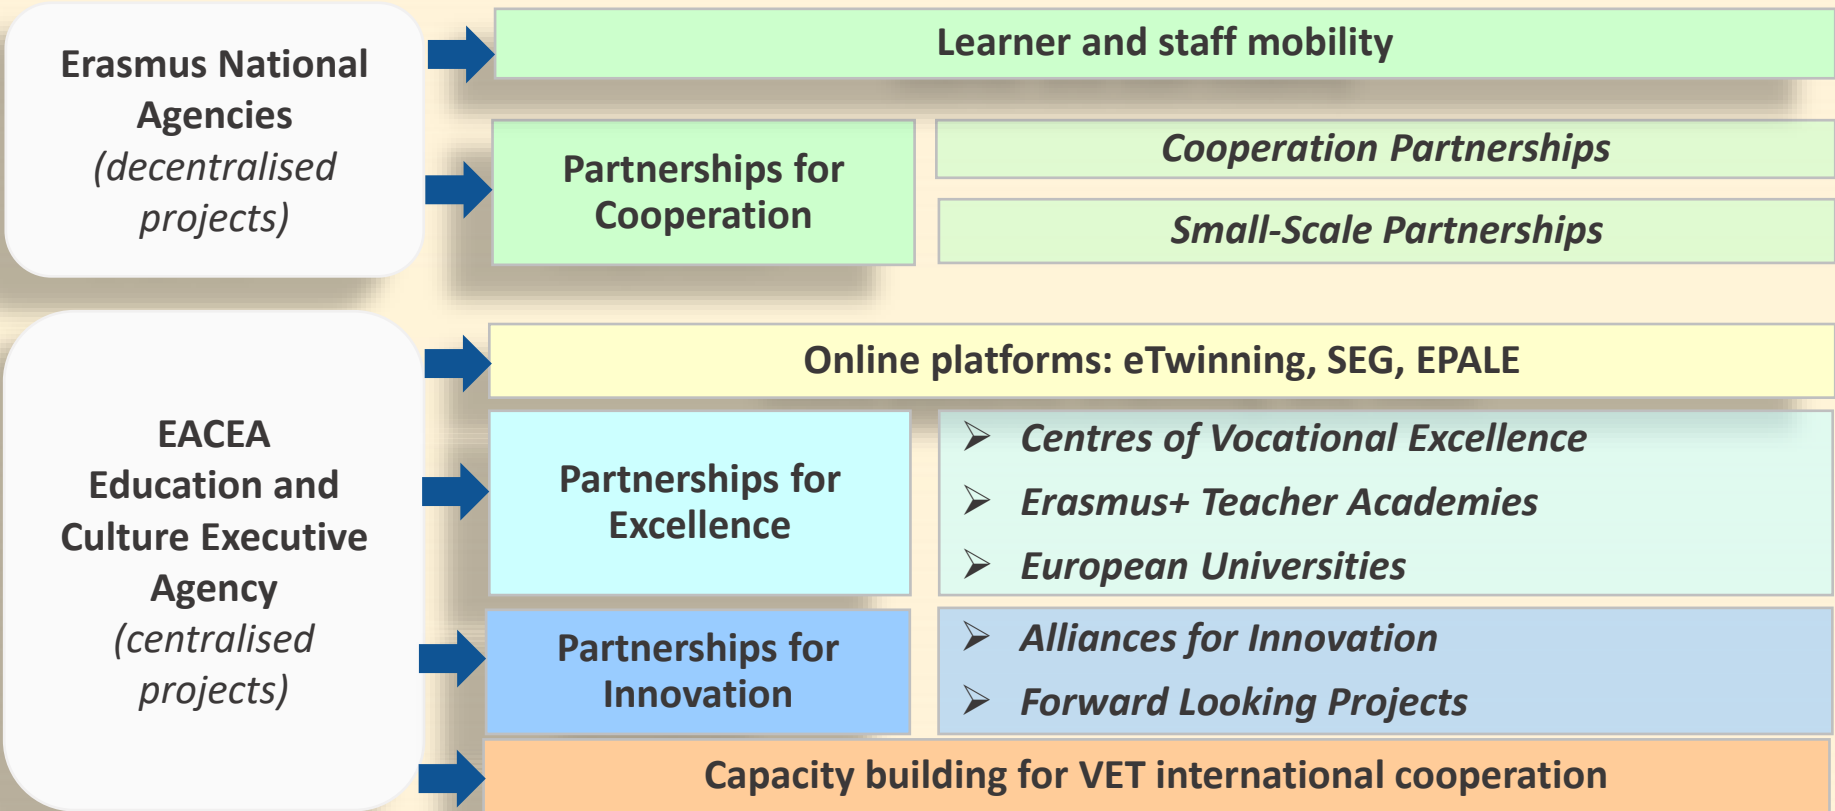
Erasmus National Agencies
(decentralised projects)

Learner and staff mobility

Partnerships for Cooperation

Cooperation Partnerships

Small-Scale Partnerships

EACEA
Education and Culture Executive Agency
(centralised projects)

Online platforms: eTwinning, SEG, EPALE

Partnerships for Excellence

➢ Centres of Vocational Excellence
➢ Erasmus+ Teacher Academies
➢ European Universities

Partnerships for Innovation

➢ Alliances for Innovation
➢ Forward Looking Projects

Capacity building for VET international cooperation